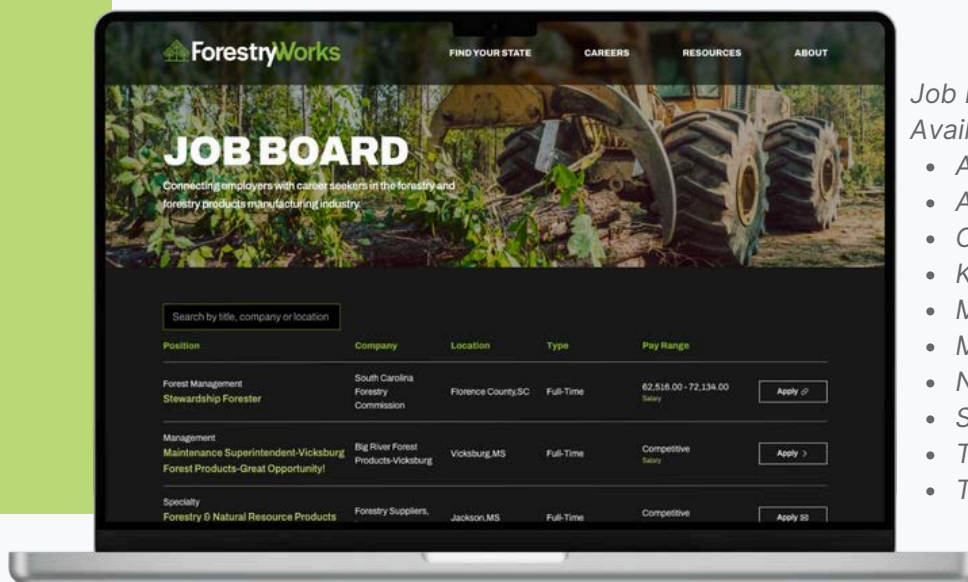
ForestryWorks

FIND YOUR STATE CAREERS RESOURCES ABOUT

JOB BOARD

Connecting employers with career seekers in the forestry and forestry products manufacturing industry.

Search by title, company or location

| Position | Company | Location | Type | Pay Range | |
|---|---|---|---|---|---|
| Forest Management Stewardship Forester | South Carolina Forestry Commission | Florence County,SC | Full-Time | 62,516.00 - 72,134.00 Salary | Apply |
| Management Maintenance Superintendent-Vicksburg Forest Products-Great Opportunity! | Big River Forest Products-Vicksburg | Vicksburg,MS | Full-Time | Competitive Salary | Apply |
| Specialty Forestry & Natural Resource Products | Forestry Suppliers, | Jackson,MS | Full-Time | Competitive | Apply |

Job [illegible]
Avai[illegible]
• A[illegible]
• A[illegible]
• C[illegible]
• K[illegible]
• M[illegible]
• M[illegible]
• N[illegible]
• S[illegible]
• T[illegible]
• T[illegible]